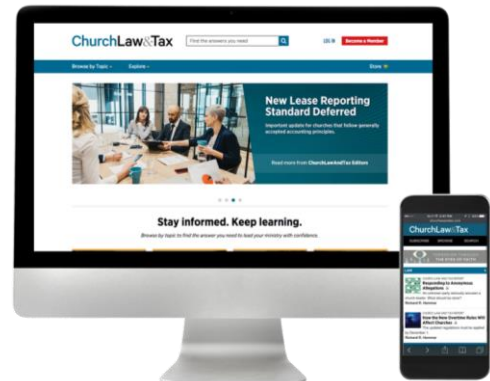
ChurchLaw&Tax

Find the answers you need

Become a Member

Browse by Topic

Explore

Store

New Lease Reporting Standard Deferred

Important update for churches that follow generally accepted accounting principles.

Read more from ChurchLaw&Tax Editors

Stay informed. Keep learning.

Browse by topic to find the answer you need to lead your ministry with confidence.

ChurchLaw&Tax

Responding to Anonymous Allegations

How the New Overtime Rules Will Affect Churches

Richard R. Hammar